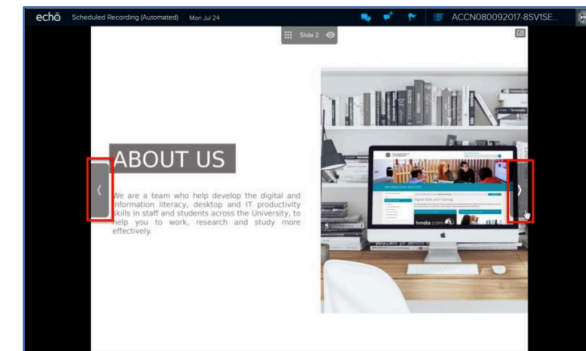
echo Scheduled Recording (Automated) Mon Jul 24

ACCN080092017-8SV1SE...

Slide 2

ABOUT US

We are a team who help develop the digital and information literacy, desktop and IT productivity skills in staff and students across the University, to help you to work, research and study more effectively.

Digital Skills and Training

lynda.com